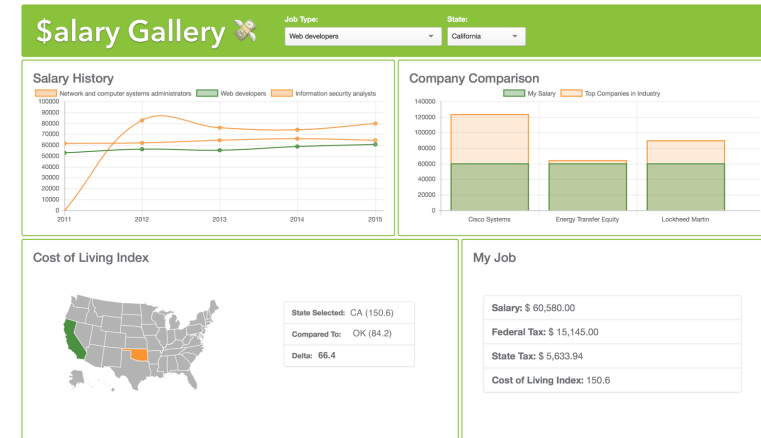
$alary Gallery

Job Type:
Web developers

State:
California

Salary History

Network and computer systems administrators
Web developers
Information security analysts

100000
90000
80000
70000
60000
50000
40000
30000
20000
10000
0

2011
2012
2013
2014
2015

Company Comparison

My Salary
Top Companies in Industry

140000
120000
100000
80000
60000
40000
20000
0

Cisco Systems
Energy Transfer Equity
Lockheed Martin

Cost of Living Index

| | |
|---|---|
| State Selected: | CA (150.6) |
| Compared To: | OK (84.2) |
| Delta: | 66.4 |

My Job

Salary: $ 60,580.00

Federal Tax: $ 15,145.00

State Tax: $ 5,633.94

Cost of Living Index: 150.6